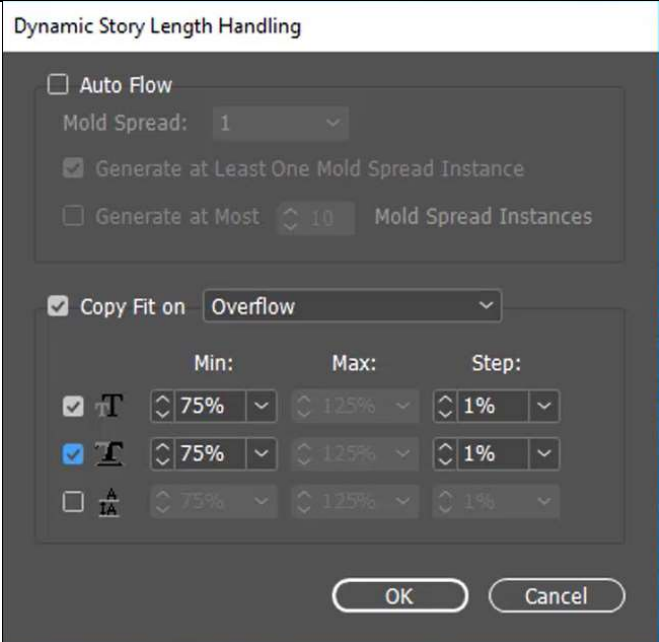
Dynamic Story Length Handling

Auto Flow

Mold Spread: 1

Generate at Least One Mold Spread Instance

Generate at Most 10 Mold Spread Instances

Copy Fit on Overflow

| | Min: | Max: | Step: |
|---|---|---|---|
| T | 75% | 125% | 1% |
| T | 75% | 125% | 1% |
| A IA | 75% | 125% | 1% |

OK Cancel